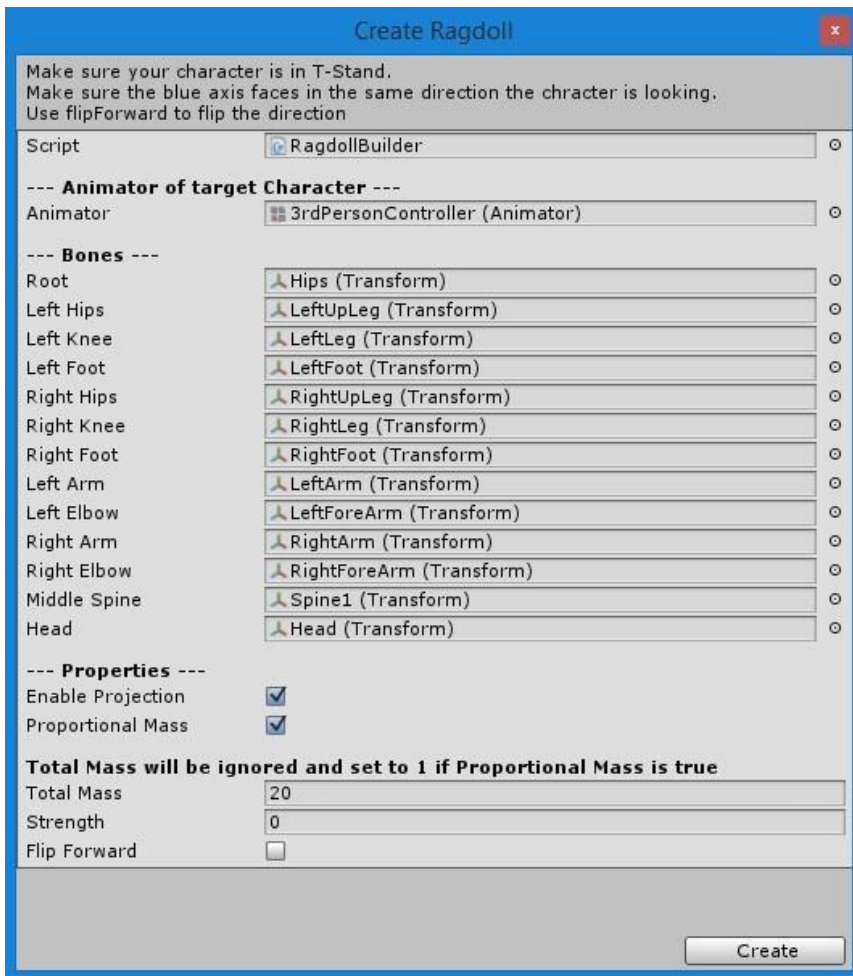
Create Ragdoll

x

Make sure your character is in T-Stand.
Make sure the blue axis faces in the same direction the chracter is looking.
Use flipForward to flip the direction

| | |
|---|---|
| Script | RagdollBuilder |

--- Animator of target Character ---

| | |
|---|---|
| Animator | 3rdPersonController (Animator) |

--- Bones ---

| | |
|---|---|
| Root | Hips (Transform) |
| Left Hips | LeftUpLeg (Transform) |
| Left Knee | LeftLeg (Transform) |
| Left Foot | LeftFoot (Transform) |
| Right Hips | RightUpLeg (Transform) |
| Right Knee | RightLeg (Transform) |
| Right Foot | RightFoot (Transform) |
| Left Arm | LeftArm (Transform) |
| Left Elbow | LeftForeArm (Transform) |
| Right Arm | RightArm (Transform) |
| Right Elbow | RightForeArm (Transform) |
| Middle Spine | Spine1 (Transform) |
| Head | Head (Transform) |

--- Properties ---
Enable Projection
Proportional Mass

Total Mass will be ignored and set to 1 if Proportional Mass is true

| | |
|---|---|
| Total Mass | 20 |
| Strength | 0 |
| Flip Forward | |

Create